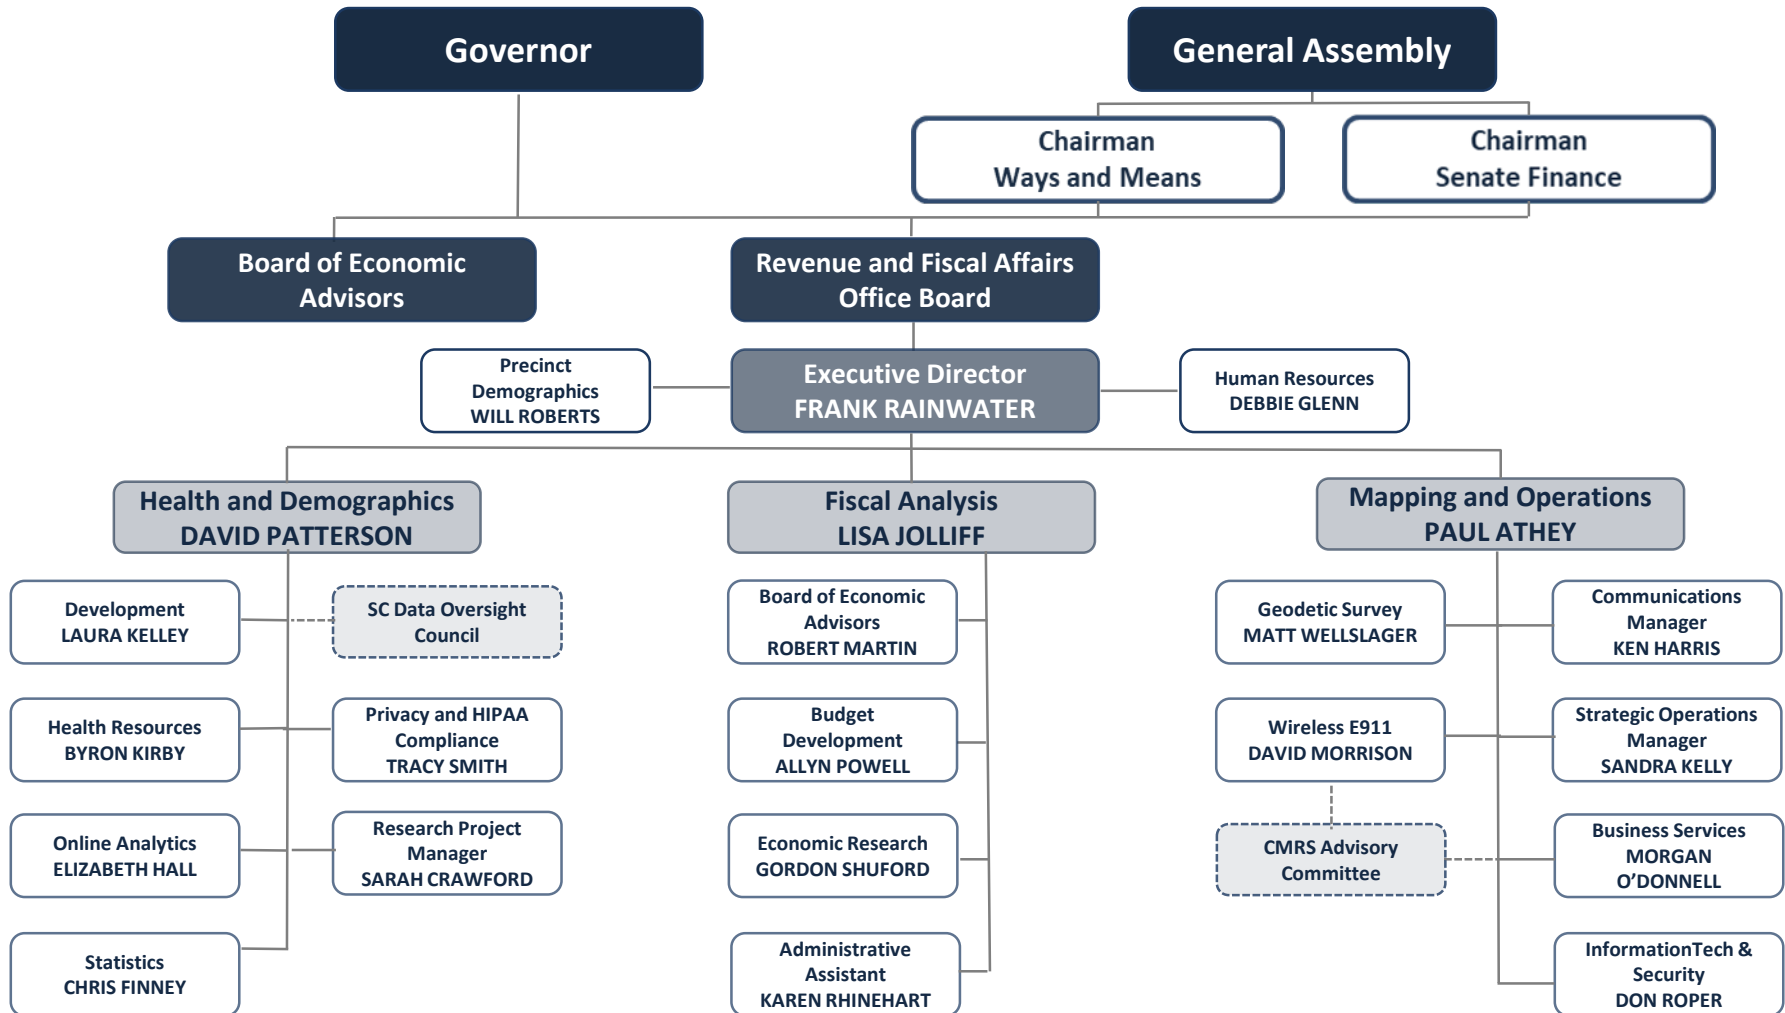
Governor

General Assembly

Chairman
Ways and Means

Chairman
Senate Finance

Board of Economic Advisors

Revenue and Fiscal Affairs Office Board

Precinct Demographics
WILL ROBERTS

Executive Director
FRANK RAINWATER

Human Resources
DEBBIE GLENN

Health and Demographics
DAVID PATTERSON

Fiscal Analysis
LISA JOLLIFF

Mapping and Operations
PAUL ATHEY

Development
LAURA KELLEY

SC Data Oversight Council

Health Resources
BYRON KIRBY

Privacy and HIPAA Compliance
TRACY SMITH

Online Analytics
ELIZABETH HALL

Research Project Manager
SARAH CRAWFORD

Statistics
CHRIS FINNEY

Board of Economic Advisors
ROBERT MARTIN

Budget Development
ALLYN POWELL

Economic Research
GORDON SHUFORD

Administrative Assistant
KAREN RHINEHART

Geodetic Survey
MATT WELLSLAGER

Communications Manager
KEN HARRIS

Wireless E911
DAVID MORRISON

Strategic Operations Manager
SANDRA KELLY

CMRS Advisory Committee

Business Services
MORGAN O'DONNELL

InformationTech & Security
DON ROPER